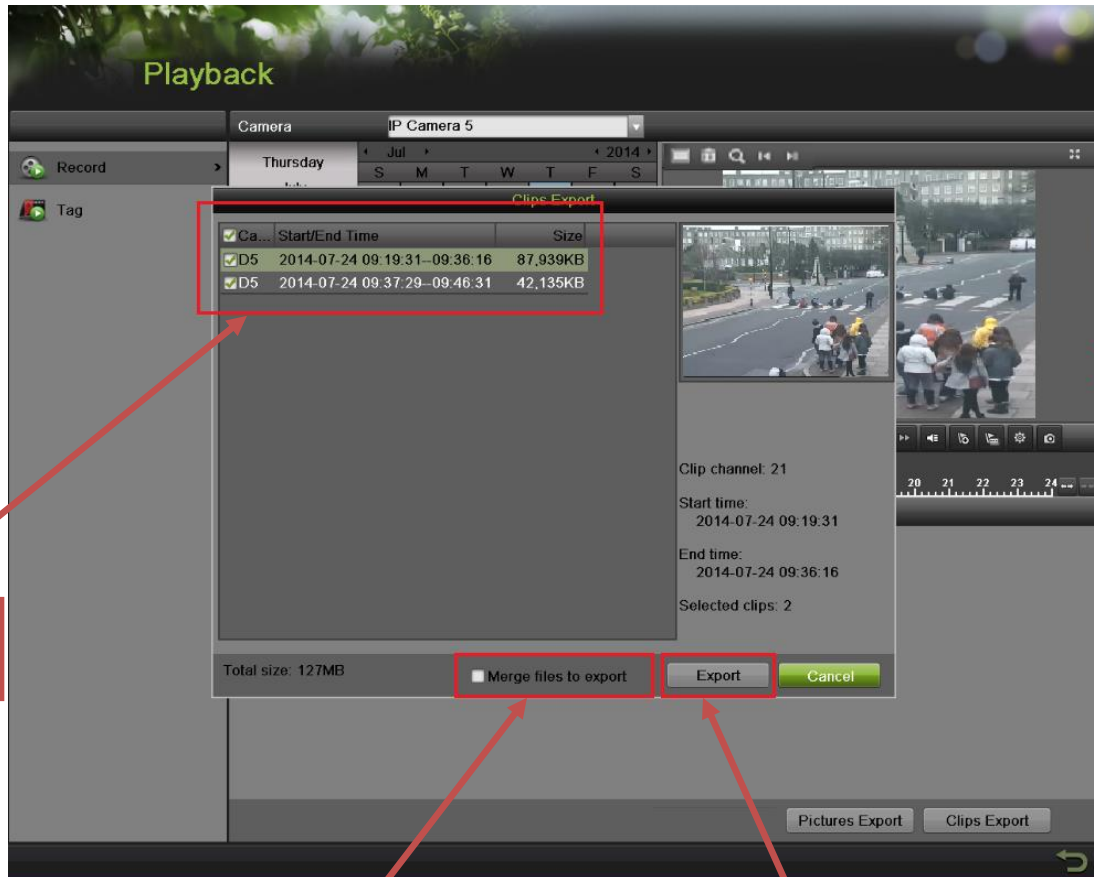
Playback

Camera
IP Camera 5

Record
Tag

Thursday
Jul
2014
S M T W T F S

Clips Export

| Ca... | Start/End Time | Size |
|---|---|---|
| D5 | 2014-07-24 09:19:31--09:36:16 | 87,939KB |
| D5 | 2014-07-24 09:37:29--09:46:31 | 42,135KB |

Clip channel: 21

Start time:
2014-07-24 09:19:31

End time:
2014-07-24 09:36:16

Selected clips: 2

Total size: 127MB

Merge files to export

Export

Cancel

20 21 22 23 24

Pictures Export

Clips Export